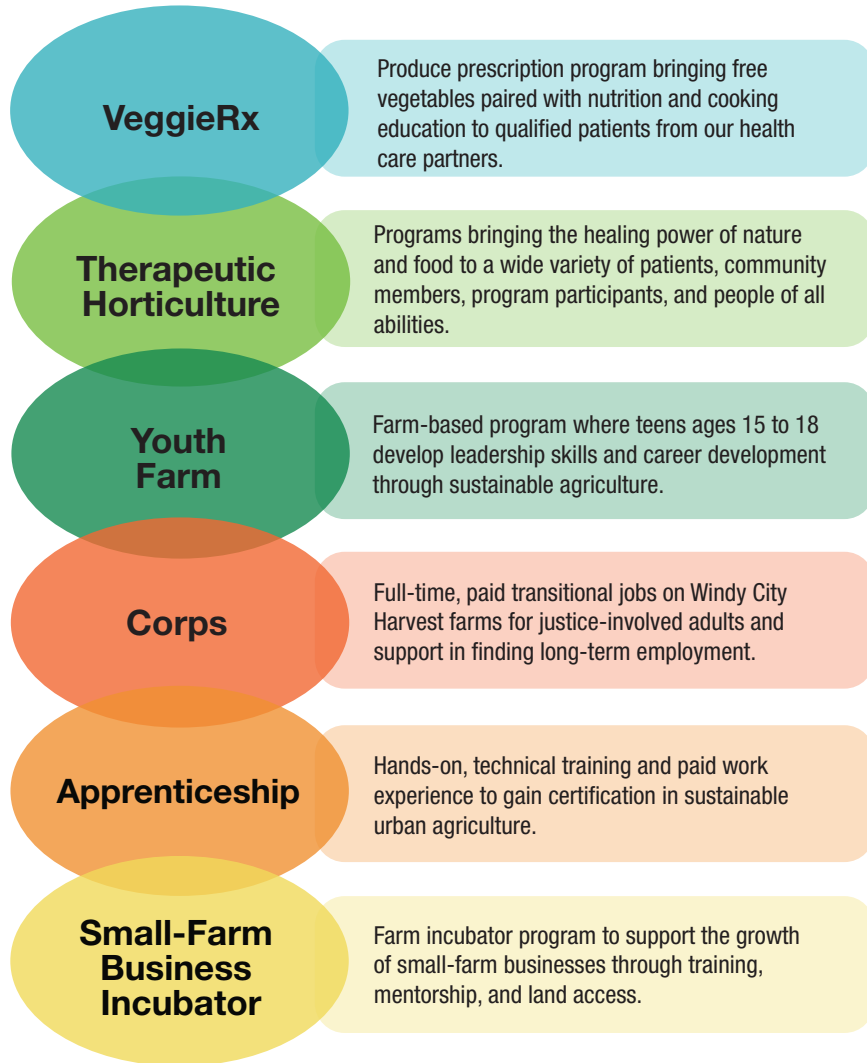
VeggieRx

Produce prescription program bringing free vegetables paired with nutrition and cooking education to qualified patients from our health care partners.

Therapeutic Horticulture

Programs bringing the healing power of nature and food to a wide variety of patients, community members, program participants, and people of all abilities.

Youth Farm

Farm-based program where teens ages 15 to 18 develop leadership skills and career development through sustainable agriculture.

Corps

Full-time, paid transitional jobs on Windy City Harvest farms for justice-involved adults and support in finding long-term employment.

Apprenticeship

Hands-on, technical training and paid work experience to gain certification in sustainable urban agriculture.

Small-Farm Business Incubator

Farm incubator program to support the growth of small-farm businesses through training, mentorship, and land access.